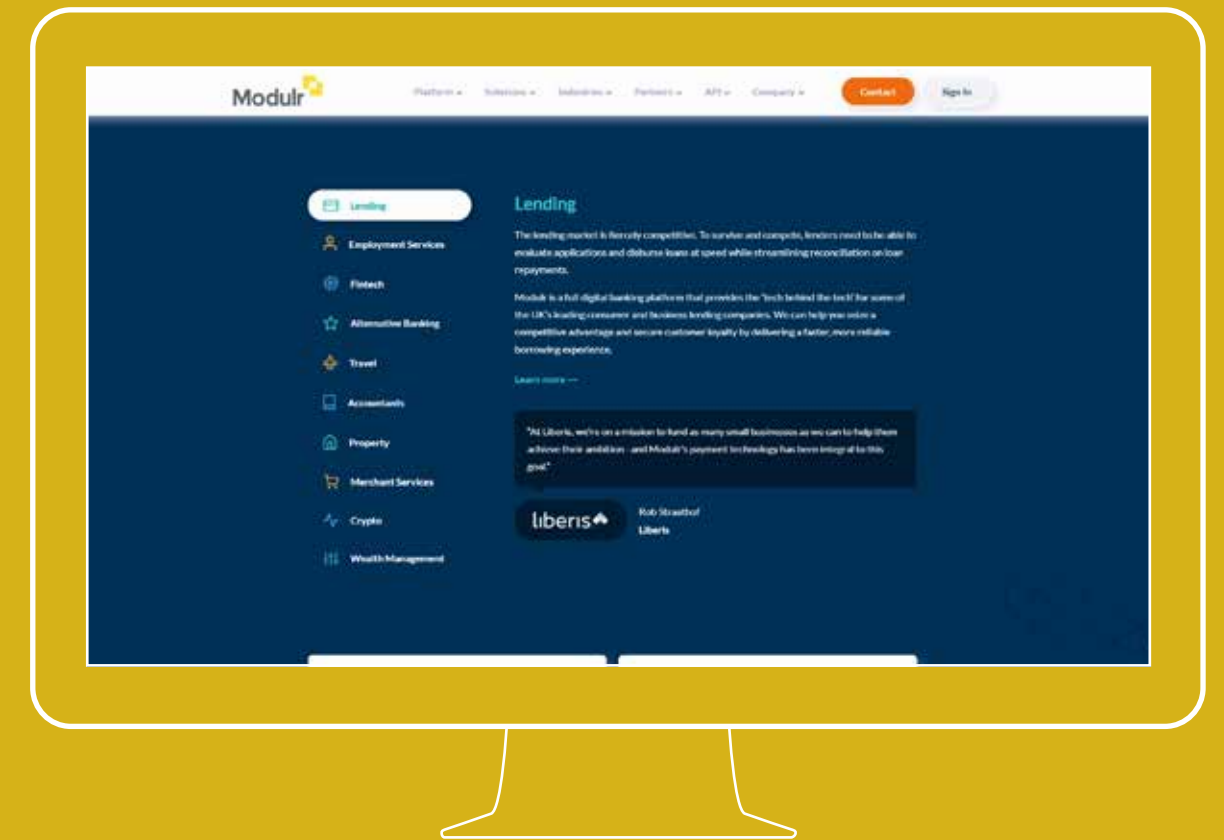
Modulr

Platform ⌄ Solutions ⌄ Industries ⌄ Partners ⌄ API ⌄ Company ⌄ Contact Sign In

Lending
Employment Services
Fintech
Alternative Banking
Travel
Accountants
Property
Merchant Services
Crypto
Wealth Management

Lending

The lending market is fiercely competitive. To survive and compete, lenders need to be able to evaluate applications and disburse loans at speed while streamlining reconciliation on loan repayments.

Modulr is a full digital banking platform that provides the "tech behind the tech" for some of the UK's leading consumer and business lending companies. We can help you seize a competitive advantage and secure customer loyalty by delivering a faster, more reliable borrowing experience.

Learn more →

"At Liberis, we're on a mission to fund as many small businesses as we can to help them achieve their ambition - and Modulr's payment technology has been integral to this goal."

liberis

Rob Straathof
Liberis